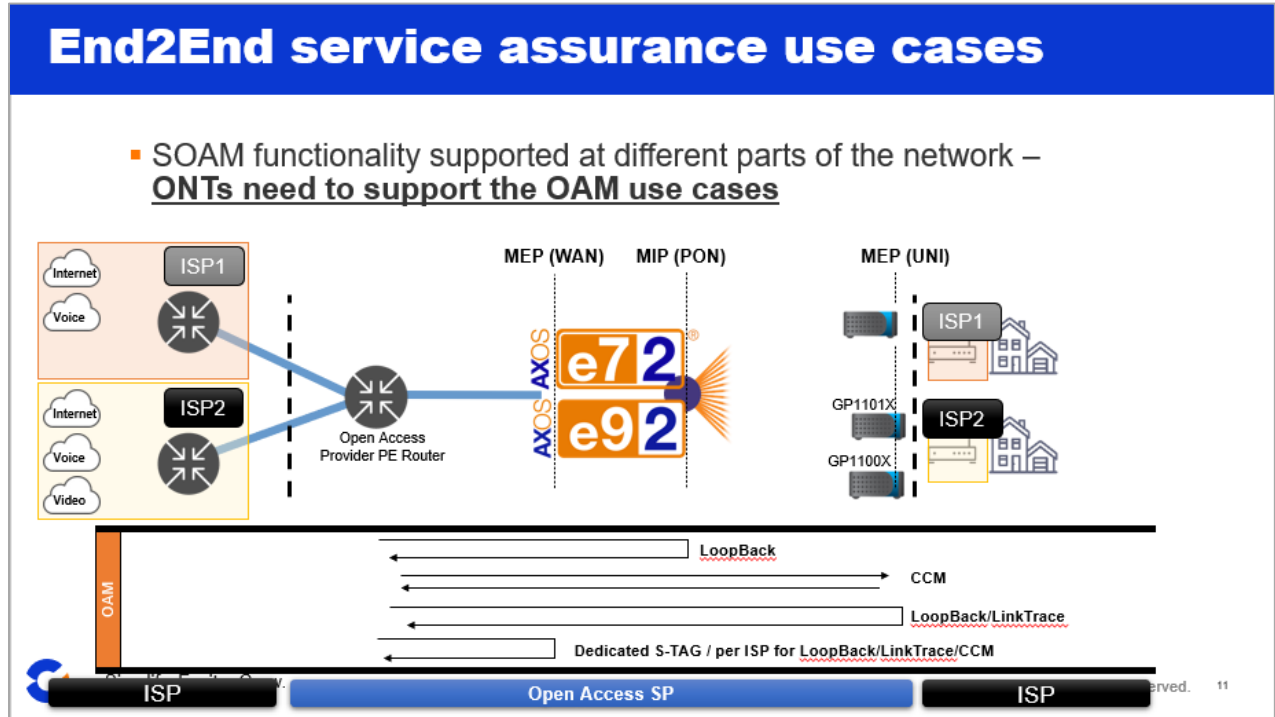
End2End service assurance use cases

SOAM functionality supported at different parts of the network – ONTs need to support the OAM use cases

Internet
Voice
ISP1
Internet
Voice
Video
ISP2
Open Access Provider PE Router
MEP (WAN)
MIP (PON)
AXOS
e72
AXOS
e92
MEP (UNI)
ISP1
GP1101X
ISP2
GP1100X

OAM
LoopBack
CCM
LoopBack/LinkTrace
Dedicated S-TAG / per ISP for LoopBack/LinkTrace/CCM

ISP
Open Access SP
ISP
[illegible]erved.
11